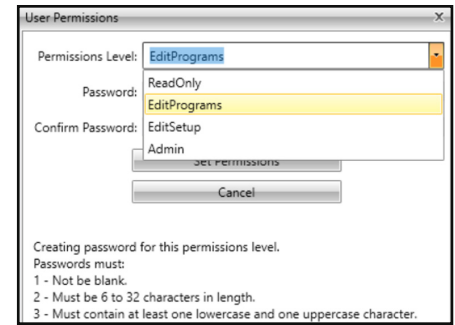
User Permissions X

Permissions Level: EditPrograms

Password:

Confirm Password:

ReadOnly
EditPrograms
EditSetup
Admin

Set Permissions

Cancel

Creating password for this permissions level.
Passwords must:
1 - Not be blank.
2 - Must be 6 to 32 characters in length.
3 - Must contain at least one lowercase and one uppercase character.